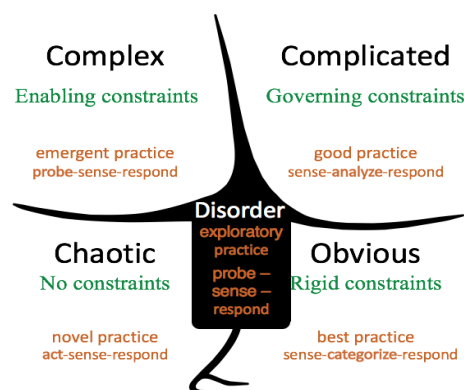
Complex
Enabling constraints

emergent practice
probe-sense-respond

Complicated
Governing constraints

good practice
sense-analyze-respond

Disorder
exploratory practice
probe – sense – respond

Chaotic
No constraints

novel practice
act-sense-respond

Obvious
Rigid constraints

best practice
sense-categorize-respond